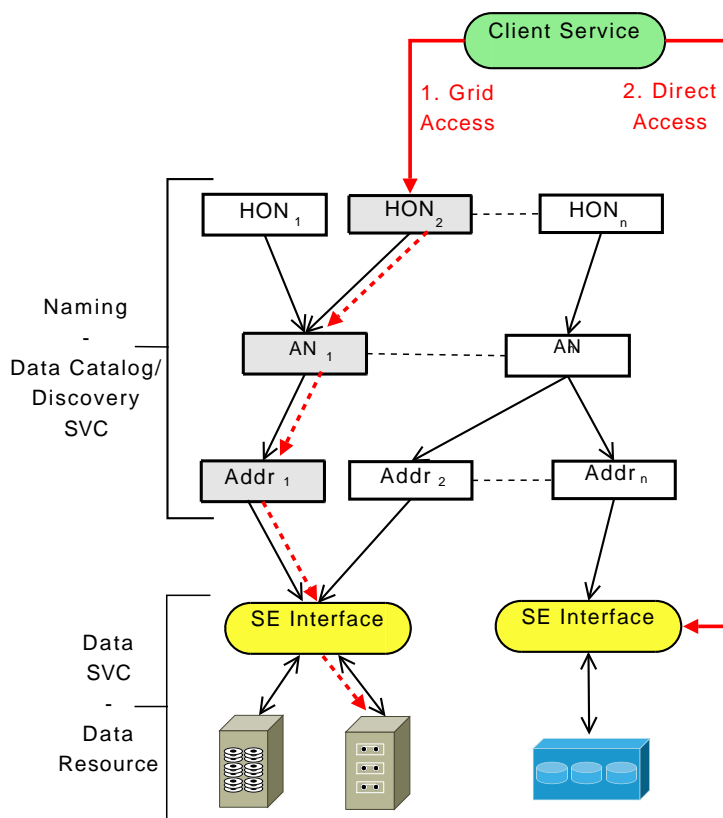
Client Service

1. Grid Access

2. Direct Access

HON $_1$

HON $_2$

HON $_n$

Naming - Data Catalog/ Discovery SVC

AN $_1$

AN

Addr $_1$

Addr $_2$

Addr $_n$

Data SVC - Data Resource

SE Interface

SE Interface